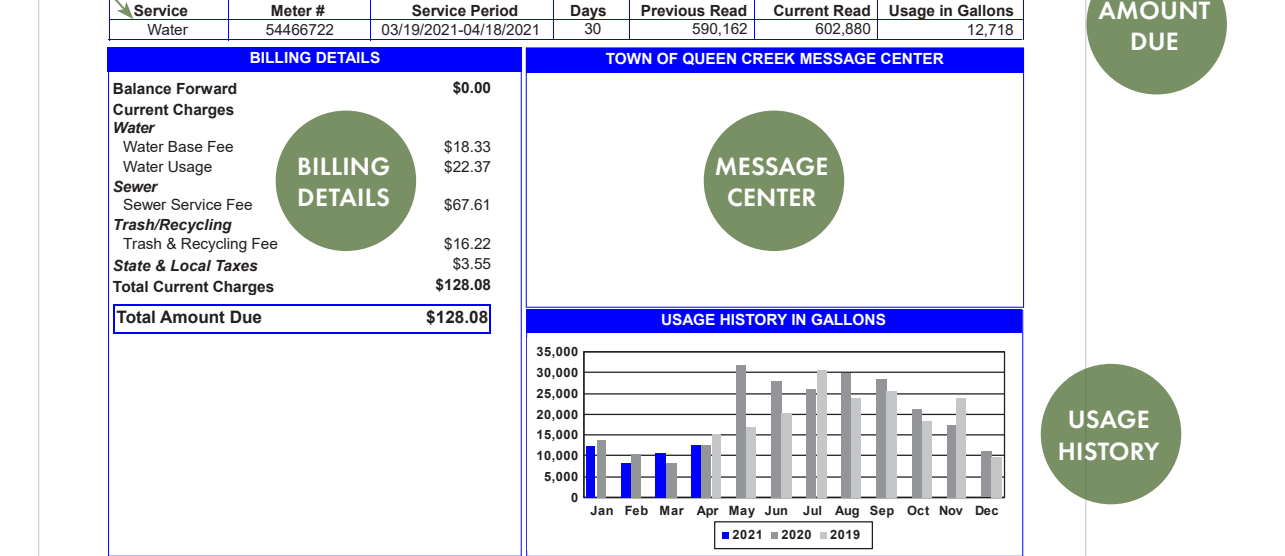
| Service | Meter # | Service Period | Days | Previous Read | Current Read | Usage in Gallons |
|---|---|---|---|---|---|---|
| Water | 54466722 | 03/19/2021-04/18/2021 | 30 | 590,162 | 602,880 | 12,718 |

AMOUNT DUE

BILLING DETAILS

Balance Forward $0.00
Current Charges
Water
Water Base Fee $18.33
Water Usage $22.37
Sewer
Sewer Service Fee $67.61
Trash/Recycling
Trash & Recycling Fee $16.22
State & Local Taxes $3.55
Total Current Charges $128.08

Total Amount Due $128.08

BILLING DETAILS

TOWN OF QUEEN CREEK MESSAGE CENTER

MESSAGE CENTER

USAGE HISTORY IN GALLONS

35,000
30,000
25,000
20,000
15,000
10,000
5,000
0

Jan Feb Mar Apr May Jun Jul Aug Sep Oct Nov Dec

2021 2020 2019

USAGE HISTORY